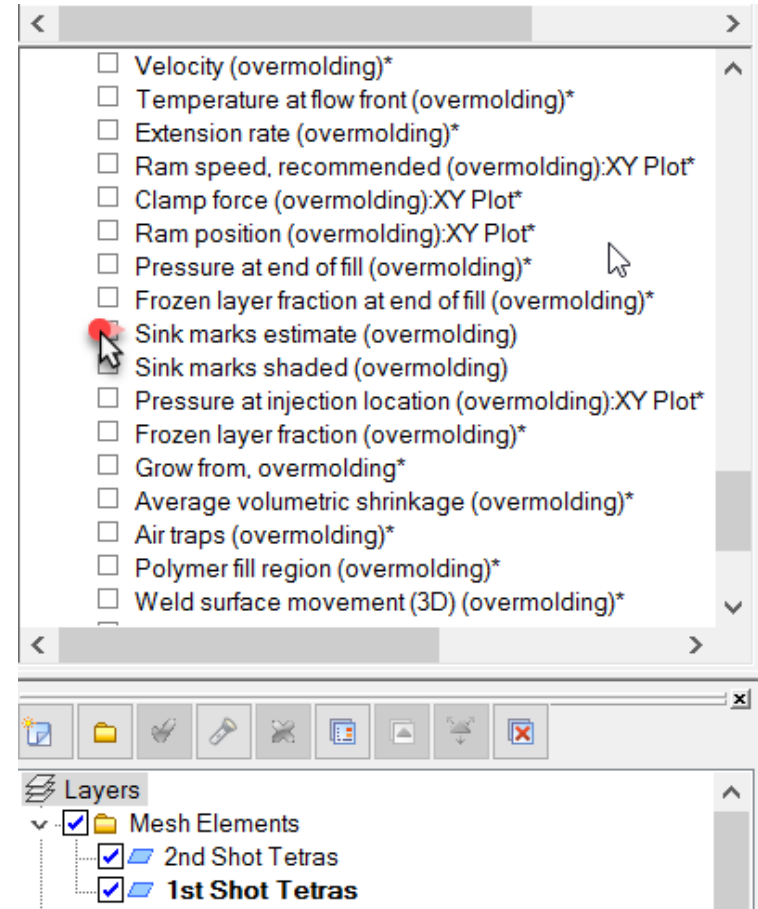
Velocity (overmolding)*
Temperature at flow front (overmolding)*
Extension rate (overmolding)*
Ram speed, recommended (overmolding):XY Plot*
Clamp force (overmolding):XY Plot*
Ram position (overmolding):XY Plot*
Pressure at end of fill (overmolding)*
Frozen layer fraction at end of fill (overmolding)*
Sink marks estimate (overmolding)
Sink marks shaded (overmolding)
Pressure at injection location (overmolding):XY Plot*
Frozen layer fraction (overmolding)*
Grow from, overmolding*
Average volumetric shrinkage (overmolding)*
Air traps (overmolding)*
Polymer fill region (overmolding)*
Weld surface movement (3D) (overmolding)*

Layers
Mesh Elements
2nd Shot Tetras
1st Shot Tetras